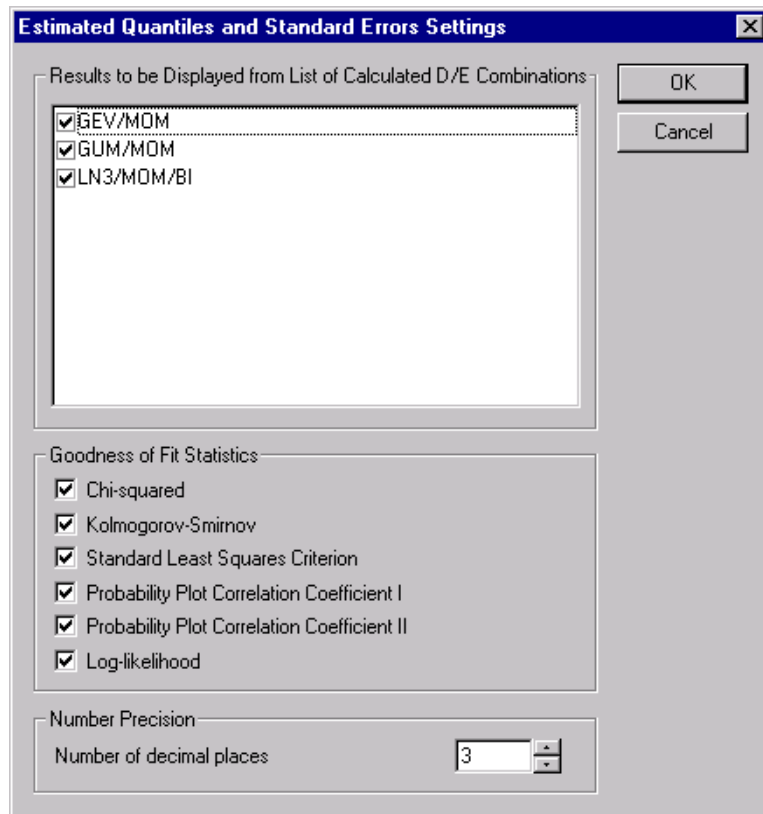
Estimated Quantiles and Standard Errors Settings

Results to be Displayed from List of Calculated D/E Combinations

GEV/MOM
GUM/MOM
LN3/MOM/BI

OK

Cancel

Goodness of Fit Statistics

Chi-squared
Kolmogorov-Smirnov
Standard Least Squares Criterion
Probability Plot Correlation Coefficient I
Probability Plot Correlation Coefficient II
Log-likelihood

Number Precision

Number of decimal places 3